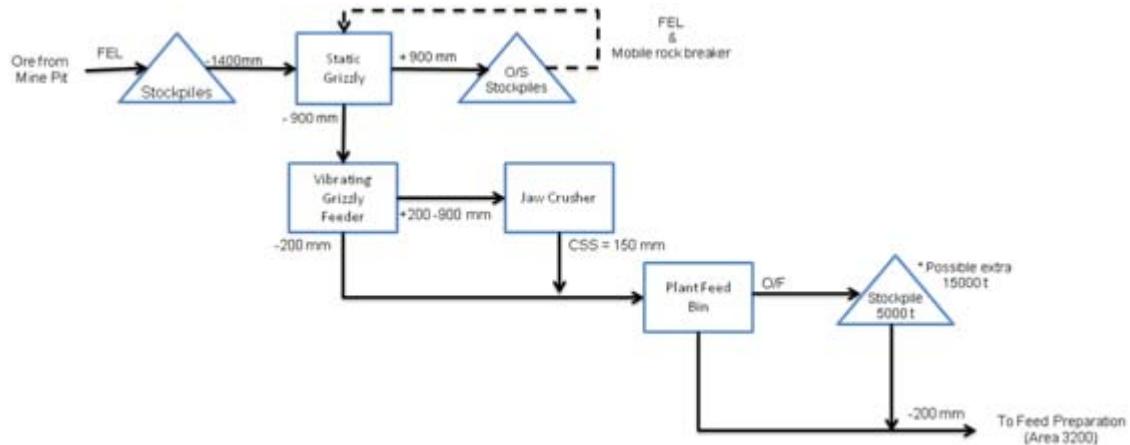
Ore from Mine Pit

FEL

Stockpiles

-1400mm

Static Grizzly

+ 900 mm

O/S Stockpiles

FEL & Mobile rock breaker

- 900 mm

Vibrating Grizzly Feeder

+200 -900 mm

Jaw Crusher

-200 mm

CSS = 150 mm

Plant Feed Bin

O/F

Stockpile 5000 t

* Possible extra 15000 t

-200 mm

To Feed Preparation (Area 3200)